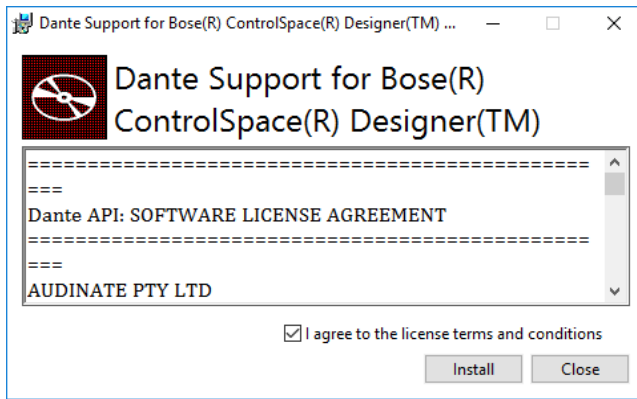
Dante Support for Bose(R) ControlSpace(R) Designer(TM) ...

Dante Support for Bose(R) ControlSpace(R) Designer(TM)

===============================================
===
Dante API: SOFTWARE LICENSE AGREEMENT
===============================================
===
AUDINATE PTY LTD

I agree to the license terms and conditions

Install Close